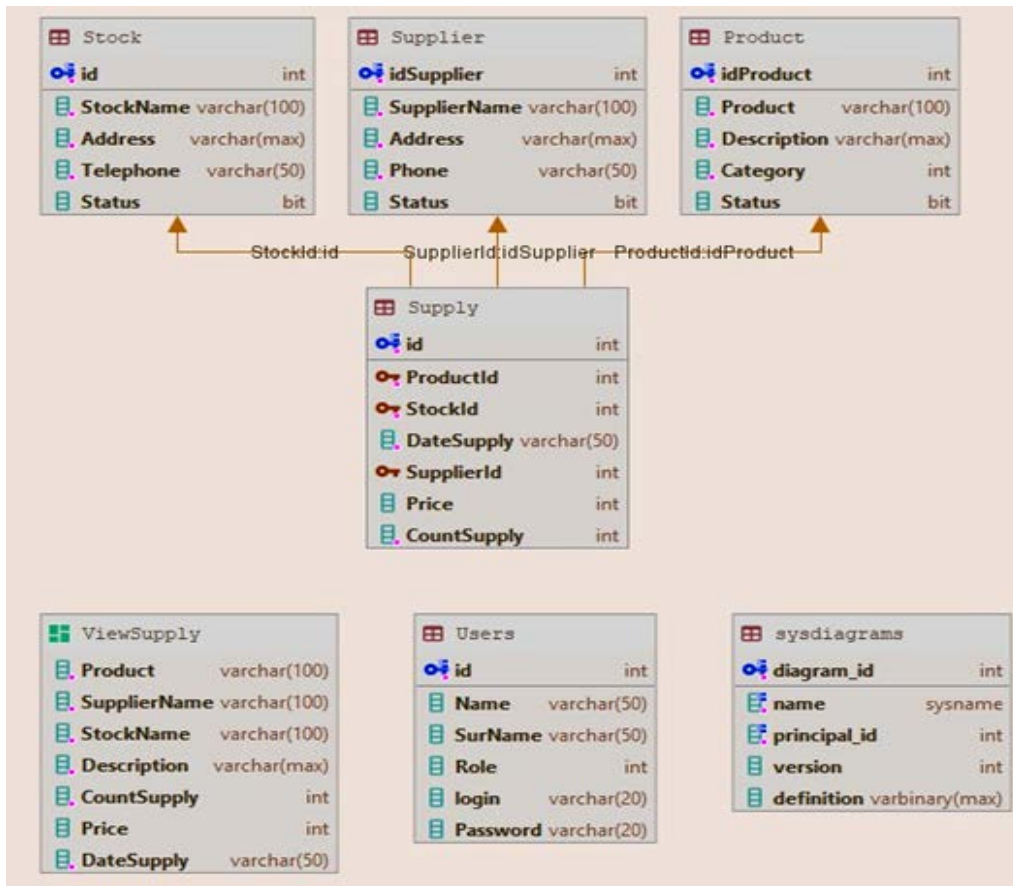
| Stock | |
|---|---|
| id | int |
| StockName | varchar(100) |
| Address | varchar(max) |
| Telephone | varchar(50) |
| Status | bit |

| Supplier | |
|---|---|
| idSupplier | int |
| SupplierName | varchar(100) |
| Address | varchar(max) |
| Phone | varchar(50) |
| Status | bit |

| Product | |
|---|---|
| idProduct | int |
| Product | varchar(100) |
| Description | varchar(max) |
| Category | int |
| Status | bit |

StockId:id

SupplierId:idSupplier

ProductId:idProduct

| Supply | |
|---|---|
| id | int |
| ProductId | int |
| StockId | int |
| DateSupply | varchar(50) |
| SupplierId | int |
| Price | int |
| CountSupply | int |

| ViewSupply | |
|---|---|
| Product | varchar(100) |
| SupplierName | varchar(100) |
| StockName | varchar(100) |
| Description | varchar(max) |
| CountSupply | int |
| Price | int |
| DateSupply | varchar(50) |

| Users | |
|---|---|
| id | int |
| Name | varchar(50) |
| SurName | varchar(50) |
| Role | int |
| login | varchar(20) |
| Password | varchar(20) |

| sysdiagrams | |
|---|---|
| diagram_id | int |
| name | sysname |
| principal_id | int |
| version | int |
| definition | varbinary(max) |